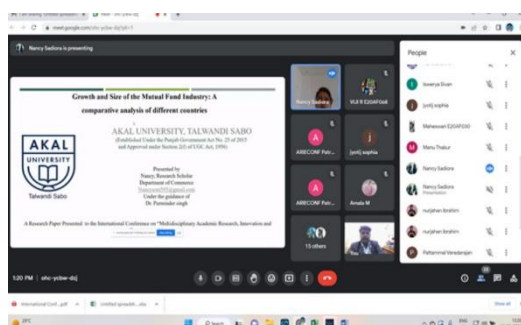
meet.google.com/sho-ycbw-dqj

Nancy Sadiora is presenting

Growth and Size of the Mutual Fund Industry: A comparative analysis of different countries

AKAL UNIVERSITY

Talwandi Sabo

AKAL UNIVERSITY, TALWANDI SABO

(Established Under the Punjab Government Act No. 25 of 2015 and Approved under Section 2(f) of UGC Act, 1956)

Presented by
Nancy, Research Scholar
Department of Commerce
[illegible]
Under the guidance of
Dr. Parminder singh

A Research Paper Presented in the International Conference on "Multidisciplinary Academic Research, Innovation and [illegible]

Nancy Sadiora

VIJI R E2DAF048

ARIECONF Patr...

[jenti] sophia

ARIECONF Patr...

Amala M

13 others

You

1:20 PM | sho-ycbw-dqj

People

Iswarya Eiuan

[jenti] sophia

Maheswari E2DAF000

Manu Thakur

Nancy Sadiora

Nancy Sadiora
Presentation

nurjahan ibrahim

nurjahan ibrahim

Pattammal Varadarajan

International Conf...pdf

Untitled spreadsh....xlsx

Show all

Search